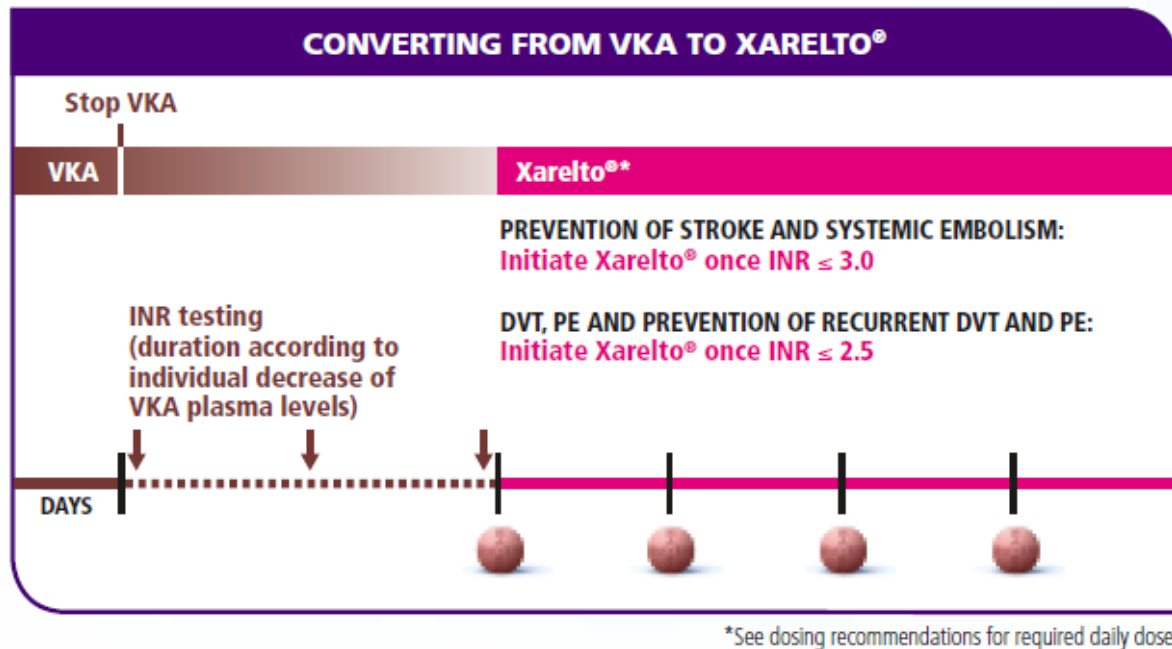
CONVERTING FROM VKA TO XARELTO®

Stop VKA

VKA

Xarelto®*

PREVENTION OF STROKE AND SYSTEMIC EMBOLISM:
Initiate Xarelto® once INR $\leq$ 3.0

DVT, PE AND PREVENTION OF RECURRENT DVT AND PE:
Initiate Xarelto® once INR $\leq$ 2.5

INR testing (duration according to individual decrease of VKA plasma levels)

DAYS

*See dosing recommendations for required daily dose